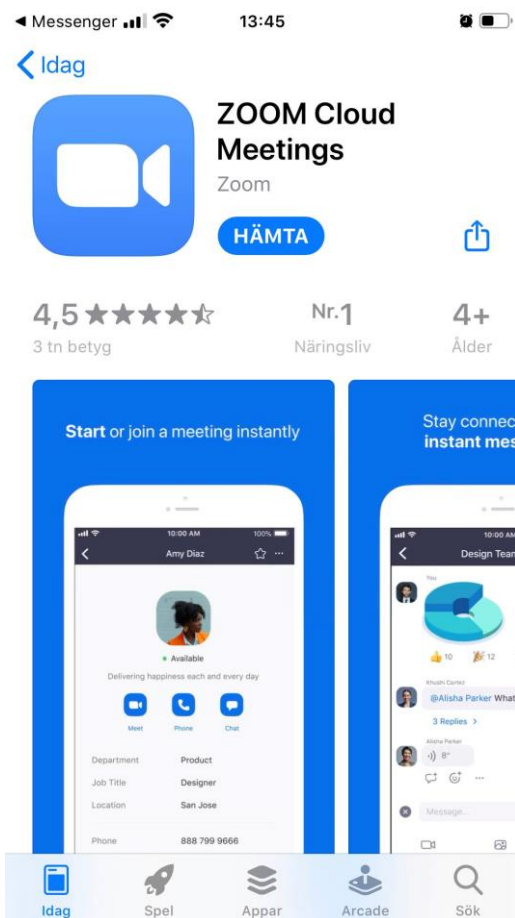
◀ Messenger 13:45

< Idag

ZOOM Cloud Meetings
Zoom

HÄMTA

4,5 ★★★★☆
3 tn betyg

Nr.1
Näringsliv

4+
Ålder

Start or join a meeting instantly

10:00 AM 100%
Amy Diaz

• Available
Delivering happiness each and every day

Meet Phone Chat

| | |
|---|---|
| Department | Product |
| Job Title | Designer |
| Location | San Jose |
| Phone | 888 799 9666 |

Stay connec
instant mes

10:00 AM
Design Tean

You

10 12

Khushi Cortez
@Alisha Parker What

3 Replies >

Alisha Parker
8"

Message...

Idag Spel Appar Arcade Sök